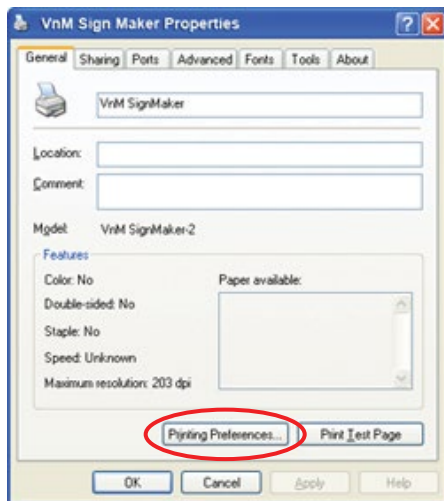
VnM Sign Maker Properties

General | Sharing | Ports | Advanced | Fonts | Tools | About

VnM SignMaker

Location:

Comment:

Model: VnM SignMaker-2

Features

Color: No

Double-sided: No

Staple: No

Speed: Unknown

Maximum resolution: 203 dpi

Paper available:

Printing Preferences...

Print Test Page

OK

Cancel

Apply

Help